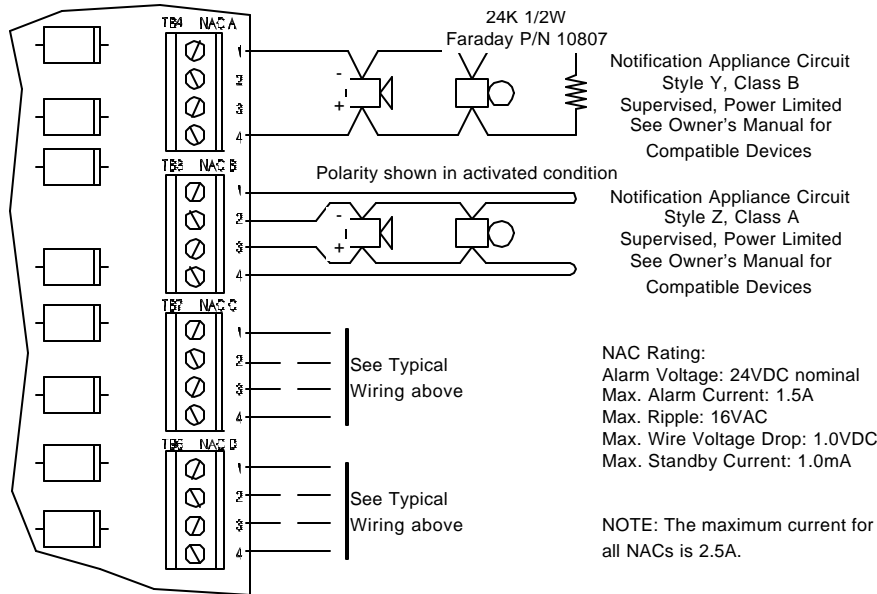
TB4 NAC A
1
2
3
4
-
+
24K 1/2W
Faraday P/N 10807
Notification Appliance Circuit
Style Y, Class B
Supervised, Power Limited
See Owner's Manual for
Compatible Devices

Polarity shown in activated condition

TB3 NAC B
1
2
3
4
-
+
Notification Appliance Circuit
Style Z, Class A
Supervised, Power Limited
See Owner's Manual for
Compatible Devices

TB7 NAC C
1
2
3
4
See Typical
Wiring above

NAC Rating:
Alarm Voltage: 24VDC nominal
Max. Alarm Current: 1.5A
Max. Ripple: 16VAC
Max. Wire Voltage Drop: 1.0VDC
Max. Standby Current: 1.0mA

TB6 NAC D
1
2
3
4
See Typical
Wiring above

NOTE: The maximum current for all NACs is 2.5A.